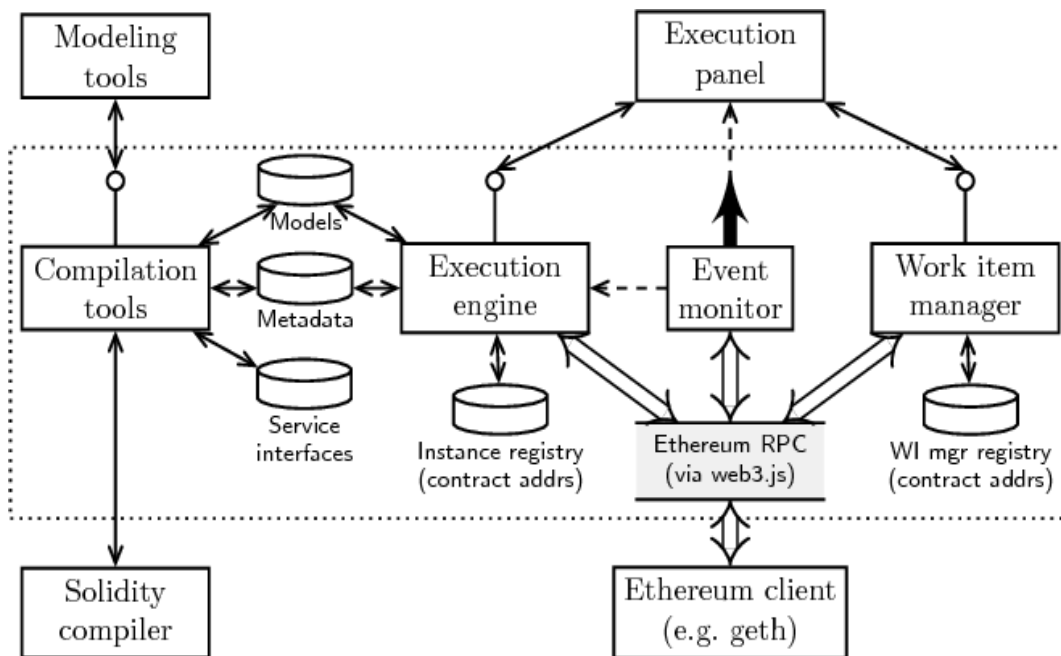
Modeling tools

Execution panel

Models

Compilation tools

Metadata

Service interfaces

Execution engine

Event monitor

Work item manager

Instance registry (contract addrs)

Ethereum RPC (via web3.js)

WI mgr registry (contract addrs)

Solidity compiler

Ethereum client (e.g. geth)